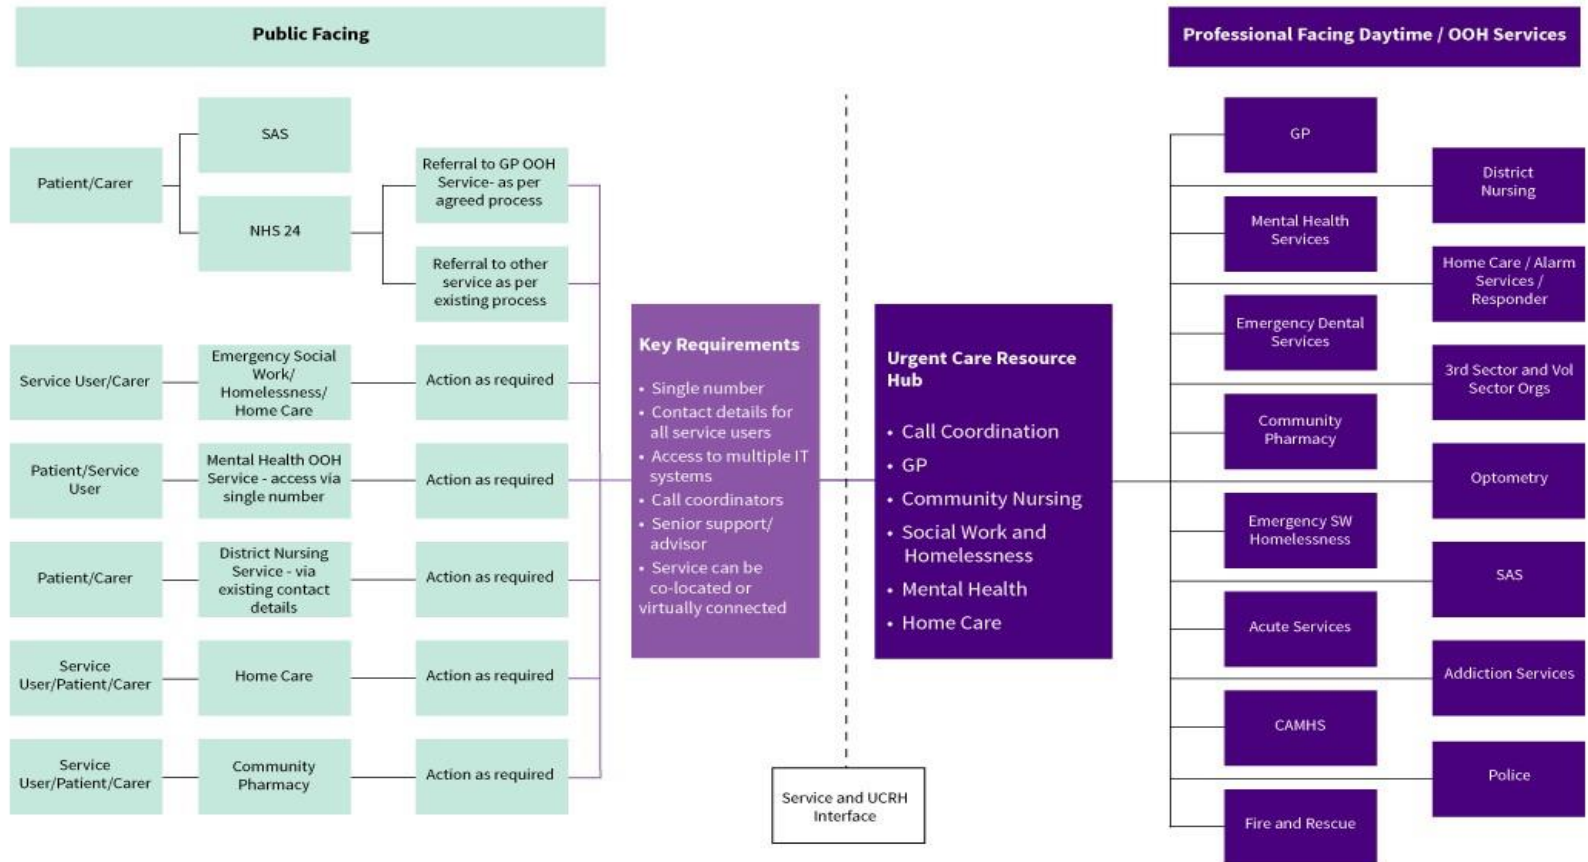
Public Facing

Patient/Carer

SAS

NHS 24

Referral to GP OOH Service- as per agreed process

Referral to other service as per existing process

Service User/Carer

Emergency Social Work/ Homelessness/ Home Care

Action as required

Patient/Service User

Mental Health OOH Service - access via single number

Action as required

Patient/Carer

District Nursing Service - via existing contact details

Action as required

Service User/Patient/Carer

Home Care

Action as required

Service User/Patient/Carer

Community Pharmacy

Action as required

Key Requirements

- Single number
- Contact details for all service users
- Access to multiple IT systems
- Call coordinators
- Senior support/ advisor
- Service can be co-located or virtually connected

Urgent Care Resource Hub

- Call Coordination
- GP
- Community Nursing
- Social Work and Homelessness
- Mental Health
- Home Care

Service and UCRH Interface

Professional Facing Daytime / OOH Services

GP

District Nursing

Mental Health Services

Home Care / Alarm Services / Responder

Emergency Dental Services

3rd Sector and Vol Sector Orgs

Community Pharmacy

Optometry

Emergency SW Homelessness

SAS

Acute Services

Addiction Services

CAMHS

Police

Fire and Rescue